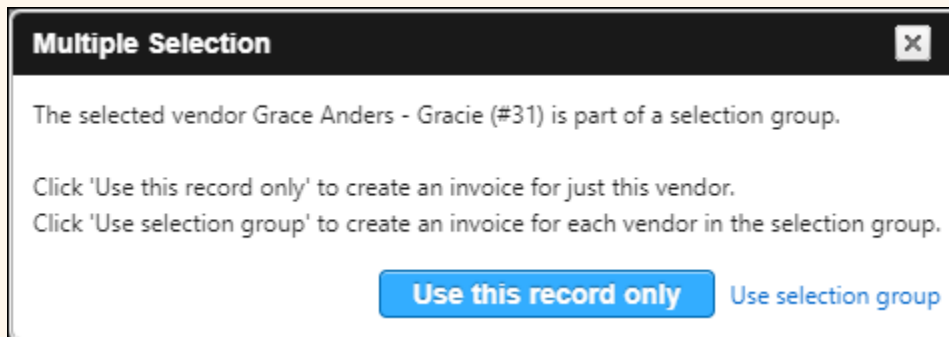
Multiple Selection

×

The selected vendor Grace Anders - Gracie (#31) is part of a selection group.

Click 'Use this record only' to create an invoice for just this vendor.
Click 'Use selection group' to create an invoice for each vendor in the selection group.

Use this record only

Use selection group